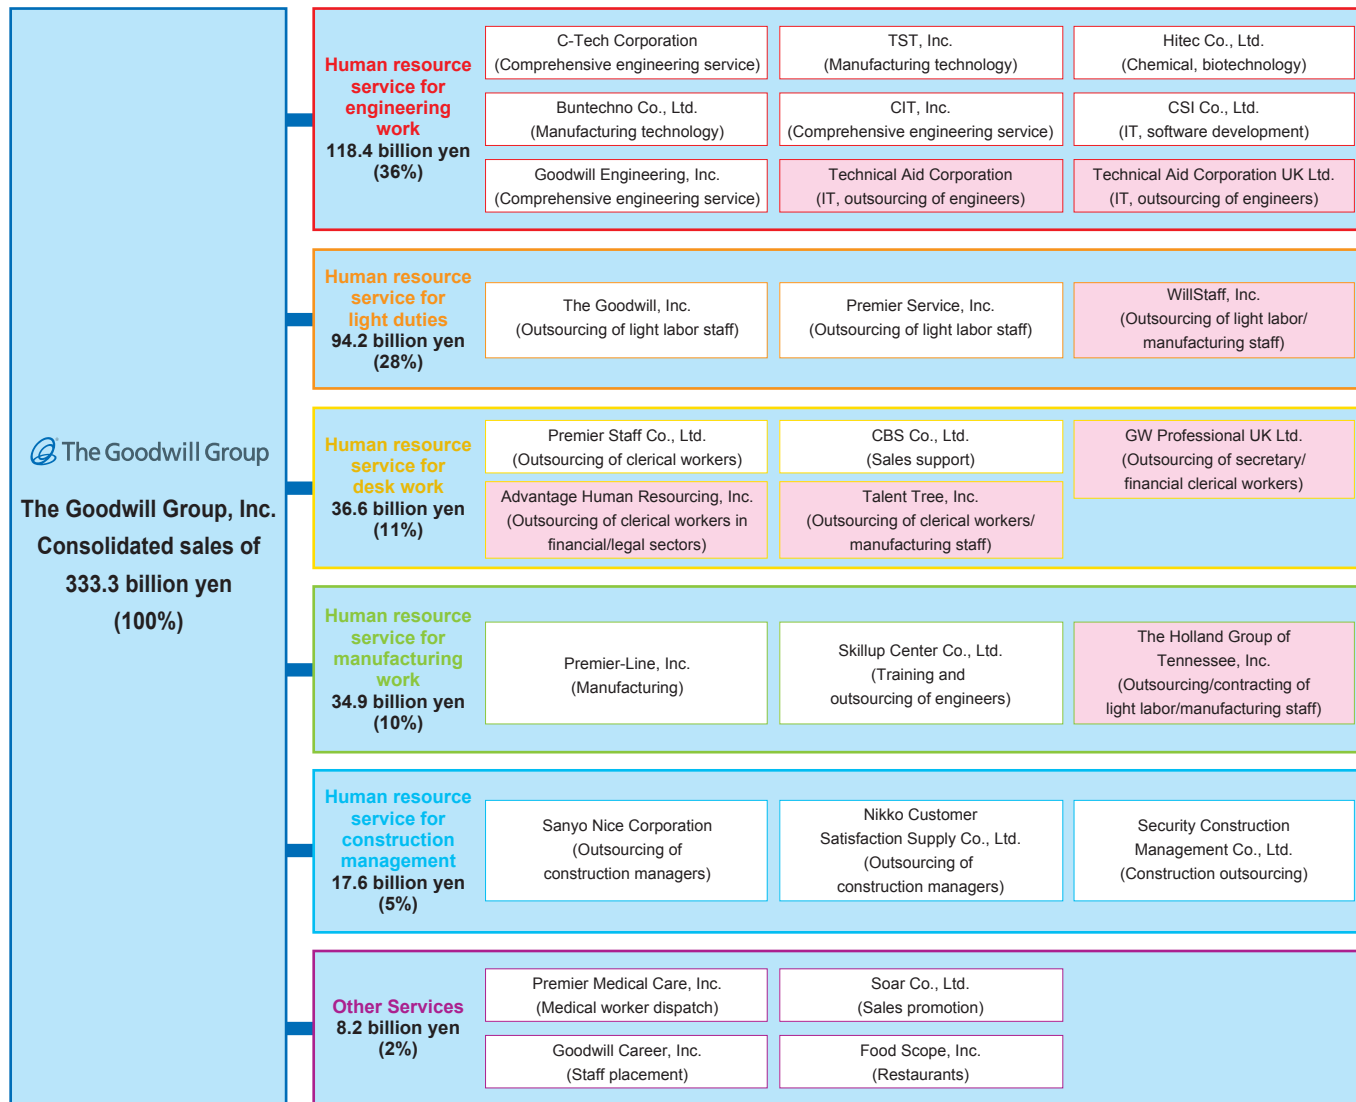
The Goodwill Group

The Goodwill Group, Inc. Consolidated sales of 333.3 billion yen (100%)

Human resource service for engineering work
118.4 billion yen (36%)

C-Tech Corporation (Comprehensive engineering service)

TST, Inc. (Manufacturing technology)

Hitec Co., Ltd. (Chemical, biotechnology)

Buntechno Co., Ltd. (Manufacturing technology)

CIT, Inc. (Comprehensive engineering service)

CSI Co., Ltd. (IT, software development)

Goodwill Engineering, Inc. (Comprehensive engineering service)

Technical Aid Corporation (IT, outsourcing of engineers)

Technical Aid Corporation UK Ltd. (IT, outsourcing of engineers)

Human resource service for light duties
94.2 billion yen (28%)

The Goodwill, Inc. (Outsourcing of light labor staff)

Premier Service, Inc. (Outsourcing of light labor staff)

WillStaff, Inc. (Outsourcing of light labor/ manufacturing staff)

Human resource service for desk work
36.6 billion yen (11%)

Premier Staff Co., Ltd. (Outsourcing of clerical workers)

CBS Co., Ltd. (Sales support)

GW Professional UK Ltd. (Outsourcing of secretary/ financial clerical workers)

Advantage Human Resourcing, Inc. (Outsourcing of clerical workers in financial/legal sectors)

Talent Tree, Inc. (Outsourcing of clerical workers/ manufacturing staff)

Human resource service for manufacturing work
34.9 billion yen (10%)

Premier-Line, Inc. (Manufacturing)

Skillup Center Co., Ltd. (Training and outsourcing of engineers)

The Holland Group of Tennessee, Inc. (Outsourcing/contracting of light labor/manufacturing staff)

Human resource service for construction management
17.6 billion yen (5%)

Sanyo Nice Corporation (Outsourcing of construction managers)

Nikko Customer Satisfaction Supply Co., Ltd. (Outsourcing of construction managers)

Security Construction Management Co., Ltd. (Construction outsourcing)

Other Services
8.2 billion yen (2%)

Premier Medical Care, Inc. (Medical worker dispatch)

Soar Co., Ltd. (Sales promotion)

Goodwill Career, Inc. (Staff placement)

Food Scope, Inc. (Restaurants)